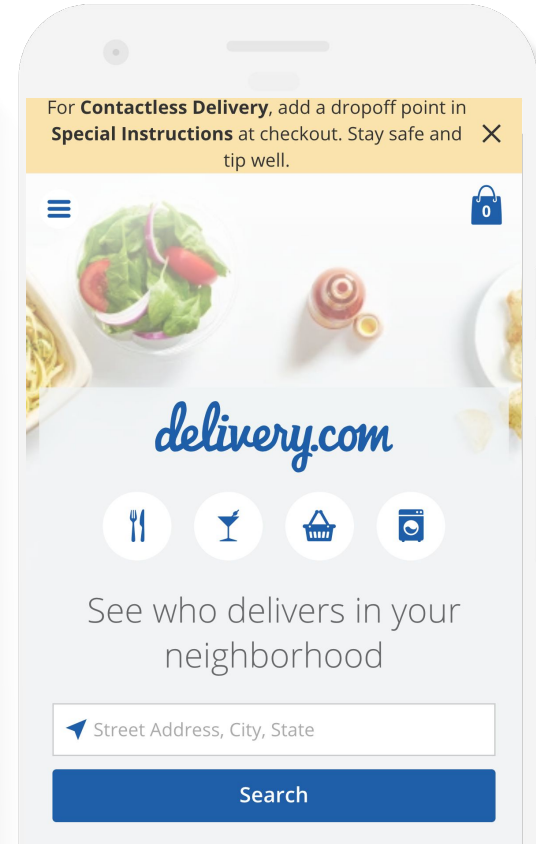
For **Contactless Delivery**, add a dropoff point in **Special Instructions** at checkout. Stay safe and tip well.

0

delivery.com

See who delivers in your neighborhood

Street Address, City, State

Search